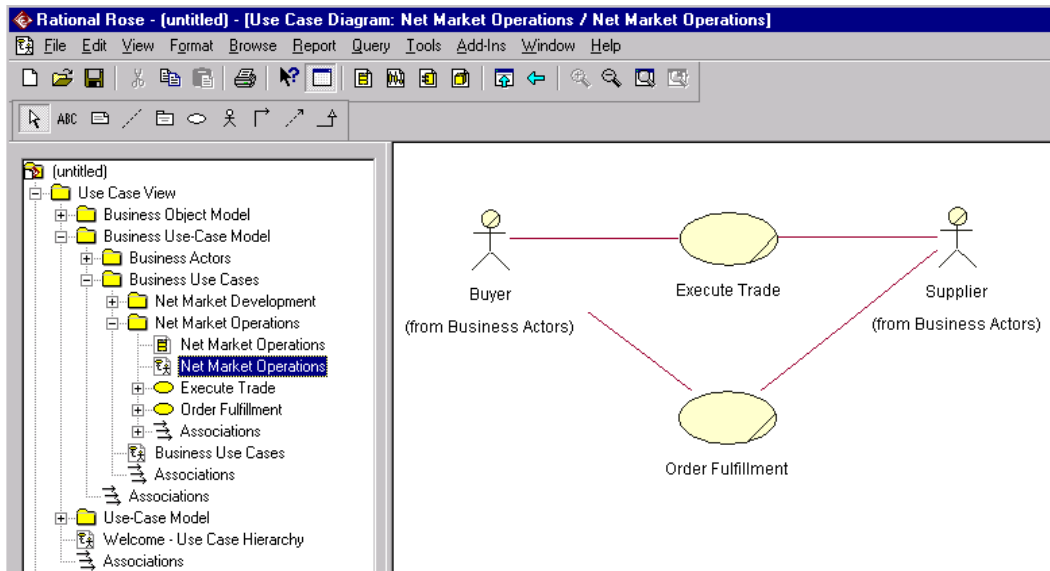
Rational Rose - (untitled) - [Use Case Diagram: Net Market Operations / Net Market Operations]

File Edit View Format Browse Report Query Tools Add-Ins Window Help

ABC

(untitled)
Use Case View
Business Object Model
Business Use-Case Model
Business Actors
Business Use Cases
Net Market Development
Net Market Operations
Net Market Operations
Net Market Operations
Execute Trade
Order Fulfillment
Associations
Business Use Cases
Associations
Associations
Use-Case Model
Welcome - Use Case Hierarchy
Associations

Buyer
(from Business Actors)

Execute Trade

Supplier
(from Business Actors)

Order Fulfillment